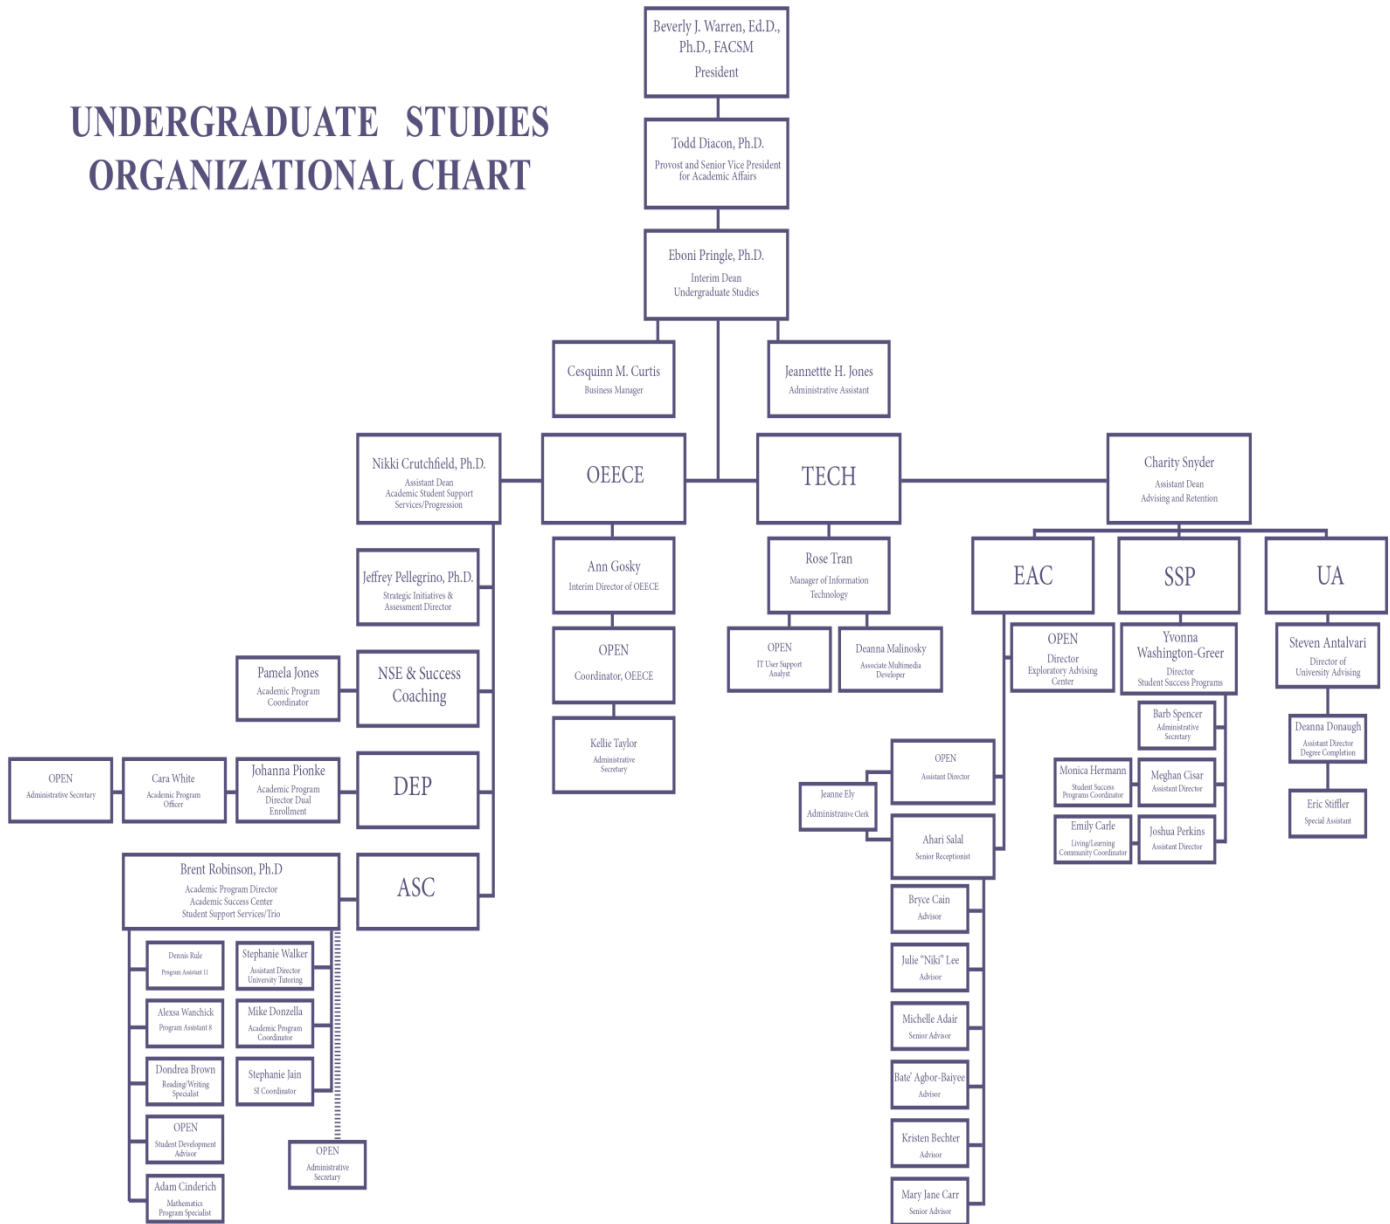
UNDERGRADUATE STUDIES ORGANIZATIONAL CHART

Beverly J. Warren, Ed.D., Ph.D., FACSM
President

Todd Diacon, Ph.D.
Provost and Senior Vice President for Academic Affairs

Eboni Pringle, Ph.D.
Interim Dean
Undergraduate Studies

Cesquinn M. Curtis
Business Manager

Jeannettte H. Jones
Administrative Assistant

Nikki Crutchfield, Ph.D.
Assistant Dean
Academic Student Support Services/Progression

OEECE

TECH

Charity Snyder
Assistant Dean
Advising and Retention

Jeffrey Pellegrino, Ph.D.
Strategic Initiatives & Assessment Director

Ann Gosky
Interim Director of OEECE

Rose Tran
Manager of Information Technology

EAC

SSP

UA

OPEN
Coordinator, OEECE

OPEN
IT User Support Analyst

Deanna Malinosky
Associate Multimedia Developer

OPEN
Director
Exploratory Advising Center

Yvonna Washington-Greer
Director
Student Success Programs

Steven Antalvari
Director of University Advising

Pamela Jones
Academic Program Coordinator

NSE & Success Coaching

Kellie Taylor
Administrative Secretary

Barb Spencer
Administrative Secretary

Deanna Donaugh
Assistant Director Degree Completion

OPEN
Administrative Secretary

Cara White
Academic Program Officer

Johanna Pionke
Academic Program Director Dual Enrollment

DEP

OPEN
Assistant Director

Jeanne Ely
Administrative Clerk

Monica Hermann
Student Success Programs Coordinator

Meghan Cisar
Assistant Director

Eric Stiffler
Special Assistant

Ahari Salal
Senior Receptionist

Emily Carle
Living/Learning Community Coordinator

Joshua Perkins
Assistant Director

Brent Robinson, Ph.D
Academic Program Director
Academic Success Center
Student Support Services/Trio

ASC

Bryce Cain
Advisor

Dennis Rule
Program Assistant 11

Stephanie Walker
Assistant Director University Tutoring

Julie "Niki" Lee
Advisor

Alexsa Wanchick
Program Assistant 8

Mike Donzella
Academic Program Coordinator

Michelle Adair
Senior Advisor

Dondrea Brown
Reading/Writing Specialist

Stephanie Jain
SI Coordinator

Bate' Agbor-Baiyee
Advisor

OPEN
Student Development Advisor

OPEN
Administrative Secretary

Kristen Bechter
Advisor

Adam Cinderich
Mathematics Program Specialist

Mary Jane Carr
Senior Advisor